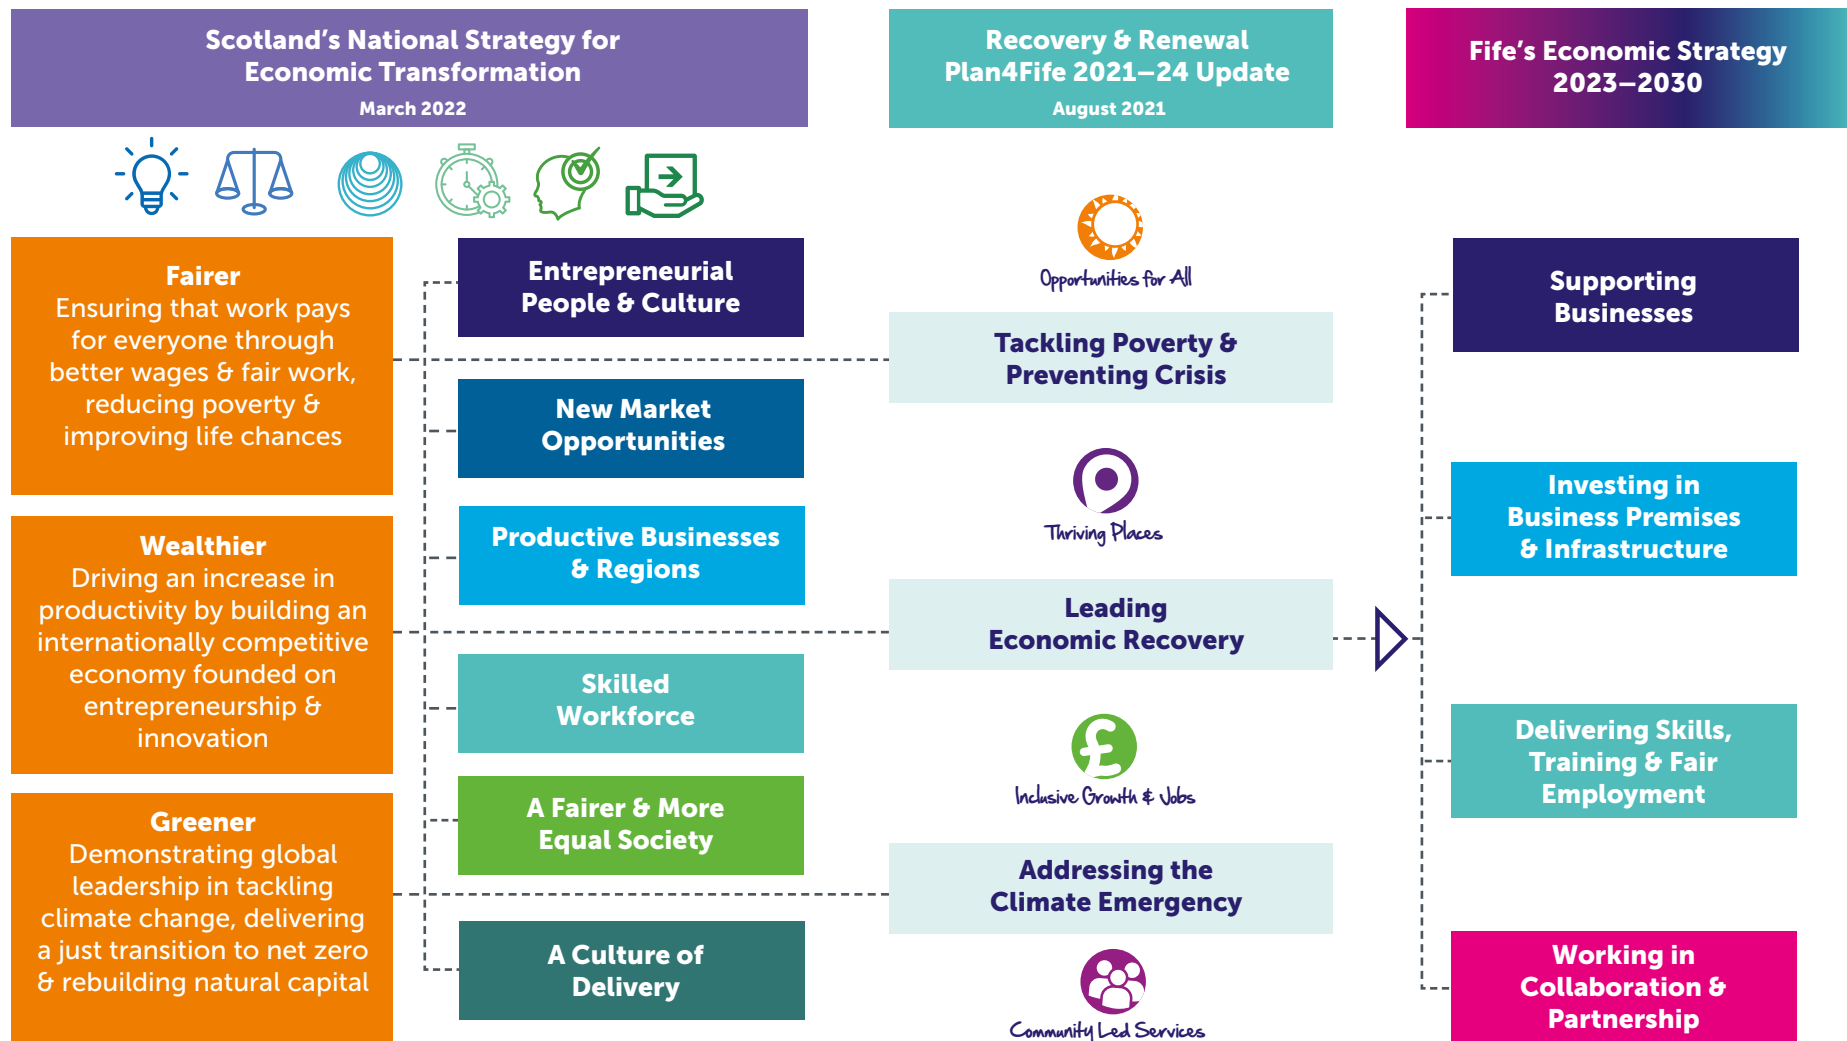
Scotland's National Strategy for Economic Transformation
March 2022

Recovery & Renewal Plan4Fife 2021–24 Update
August 2021

Fife's Economic Strategy 2023–2030

Fairer
Ensuring that work pays for everyone through better wages & fair work, reducing poverty & improving life chances

Wealthier
Driving an increase in productivity by building an internationally competitive economy founded on entrepreneurship & innovation

Greener
Demonstrating global leadership in tackling climate change, delivering a just transition to net zero & rebuilding natural capital

Entrepreneurial People & Culture

New Market Opportunities

Productive Businesses & Regions

Skilled Workforce

A Fairer & More Equal Society

A Culture of Delivery

Opportunities for All

Tackling Poverty & Preventing Crisis

Thriving Places

Leading Economic Recovery

Inclusive Growth & Jobs

Addressing the Climate Emergency

Community Led Services

Supporting Businesses

Investing in Business Premises & Infrastructure

Delivering Skills, Training & Fair Employment

Working in Collaboration & Partnership